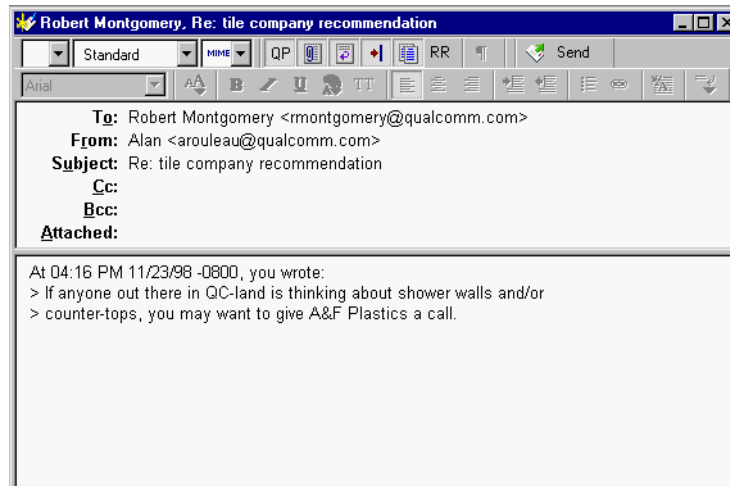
Robert Montgomery, Re: tile company recommendation

Standard MIME QP RR Send

Arial

To: Robert Montgomery <rmontgomery@qualcomm.com>
From: Alan <arouleau@qualcomm.com>
Subject: Re: tile company recommendation
Cc:
Bcc:
Attached:

At 04:16 PM 11/23/98 -0800, you wrote:
> If anyone out there in QC-land is thinking about shower walls and/or
> counter-tops, you may want to give A&F Plastics a call.